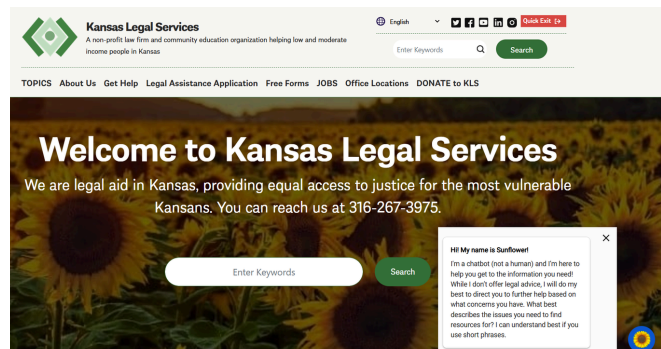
Kansas Legal Services
A non-profit law firm and community education organization helping low and moderate income people in Kansas

English

Quick Exit

Enter Keywords
Search

TOPICS About Us Get Help Legal Assistance Application Free Forms JOBS Office Locations DONATE to KLS

Welcome to Kansas Legal Services
We are legal aid in Kansas, providing equal access to justice for the most vulnerable Kansans. You can reach us at 316-267-3975.

Enter Keywords
Search

×
Hi! My name is Sunflower!
I'm a chatbot (not a human) and I'm here to help you get to the information you need! While I don't offer legal advice, I will do my best to direct you to further help based on what concerns you have. What best describes the issues you need to find resources for? I can understand best if you use short phrases.